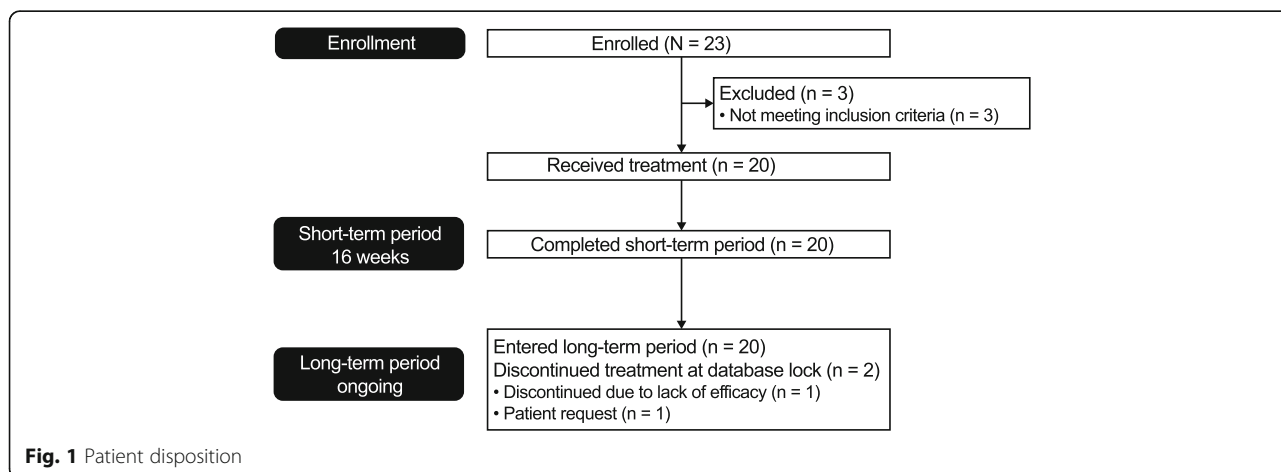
Enrollment

Enrolled (N = 23)

Excluded (n = 3)
• Not meeting inclusion criteria (n = 3)

Received treatment (n = 20)

Short-term period 16 weeks

Completed short-term period (n = 20)

Long-term period ongoing

Entered long-term period (n = 20)
Discontinued treatment at database lock (n = 2)
• Discontinued due to lack of efficacy (n = 1)
• Patient request (n = 1)

**Fig. 1** Patient disposition